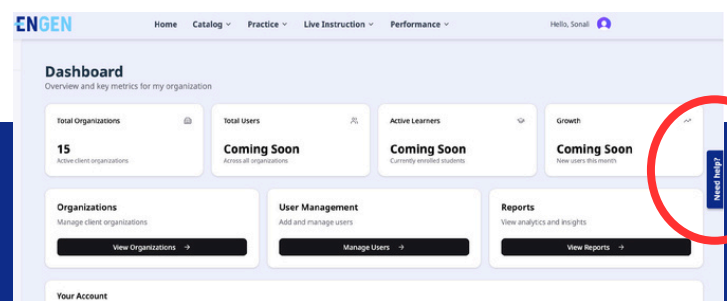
ENGEN

Home Catalog Practice Live Instruction Performance

Hello, Sonali

Dashboard

Overview and key metrics for my organization

Total Organizations

15

Active client organizations

Total Users

Coming Soon

Across all organizations

Active Learners

Coming Soon

Currently enrolled students

Growth

Coming Soon

New users this month

Need help?

Organizations

Manage client organizations

View Organizations →

User Management

Add and manage users

Manage Users →

Reports

View analytics and insights

View Reports →

Your Account